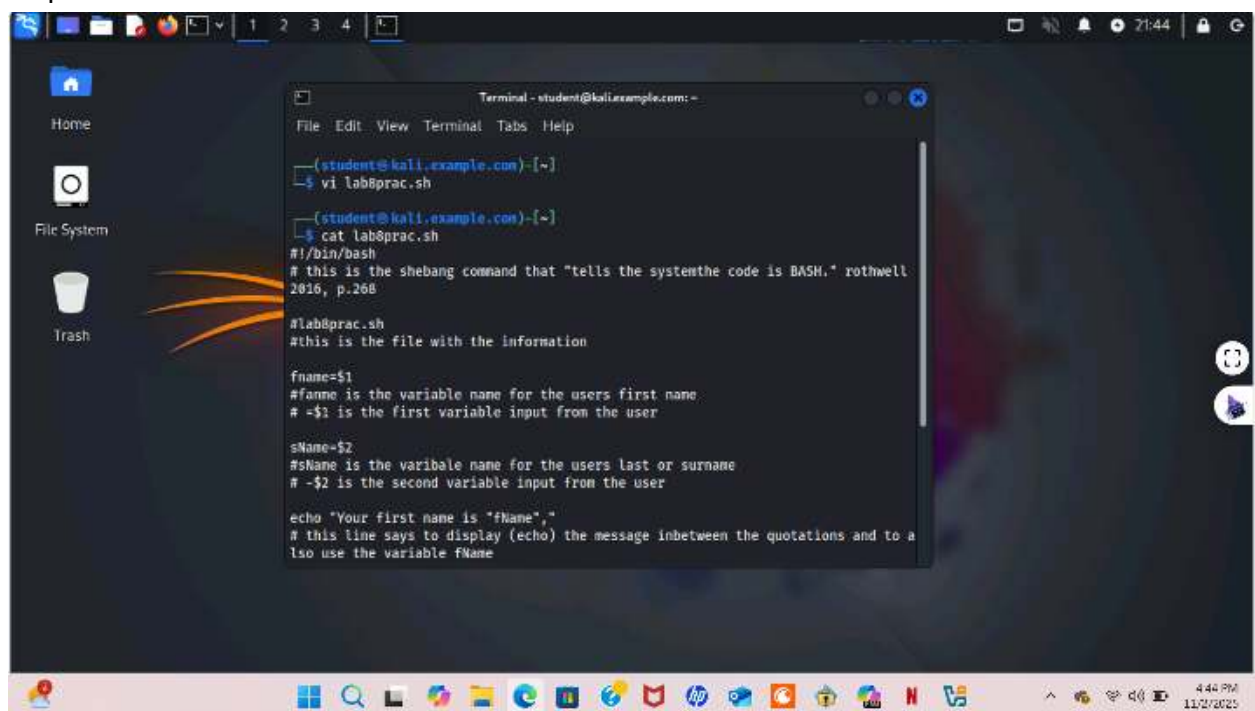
1 2 3 4

21:44

Home

File System

Trash

Terminal - student@kali.example.com: ~

File Edit View Terminal Tabs Help

┌──(student㉿kali.example.com)-[~]
└─$ vi lab8prac.sh

┌──(student㉿kali.example.com)-[~]
└─$ cat lab8prac.sh
#!/bin/bash
# this is the shebang command that "tells the systemthe code is BASH." rothwell 2016, p.268

#lab8prac.sh
#this is the file with the information

fname=$1
#fanme is the variable name for the users first name
# =$1 is the first variable input from the user

sName=$2
#sName is the varibale name for the users last or surname
# -$2 is the second variable input from the user

echo "Your first name is "fName","
# this line says to display (echo) the message inbetween the quotations and to also use the variable fName

4:44 PM
11/2/2025